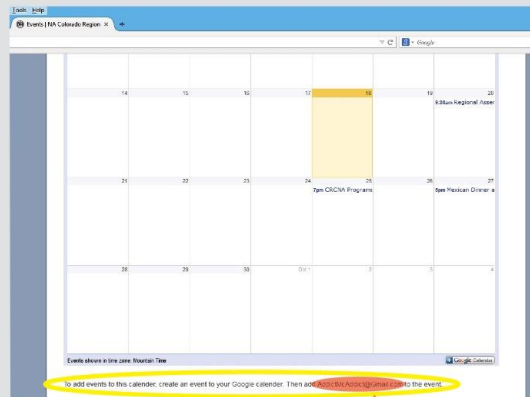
Tools Help

Events | NA Colorado Region ✕ +

Google

| 14 | 15 | 16 | 17 | 18 | 19 | 20 9:30am Regional Asser |
|---|---|---|---|---|---|---|
| 21 | 22 | 23 | 24 7pm CRCNA Programs | 25 | 26 | 27 6pm Mexican Dinner a |
| 28 | 29 | 30 | Oct 1 | 2 | 3 | 4 |

Events shown in time zone: Mountain Time

Google Calendar

To add events to this calender, create an event to your Google calender. Then add AzcoMcAdocs@gmail.com to the event.